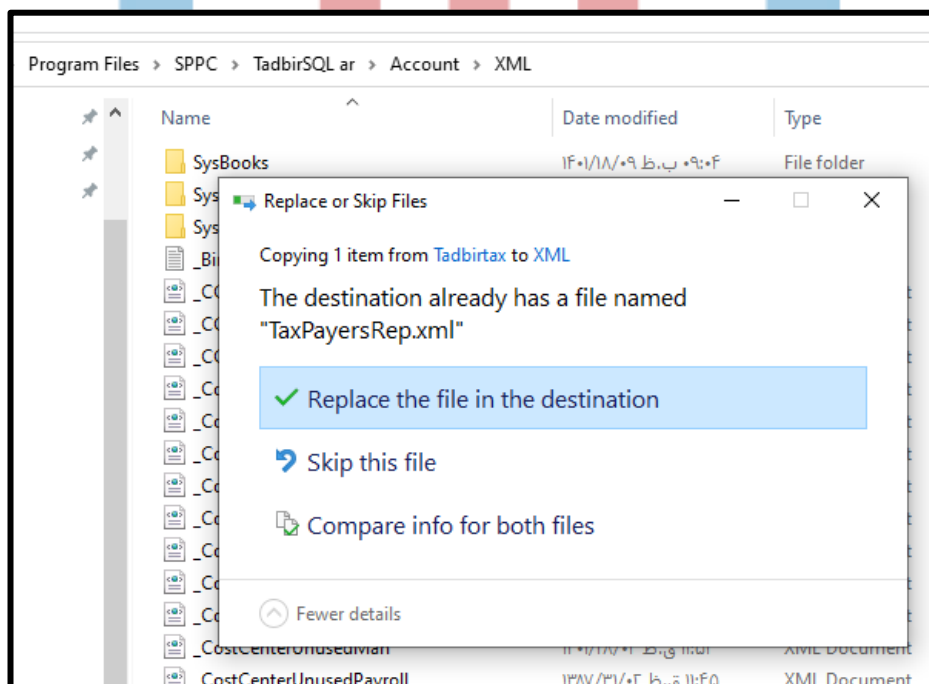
Program Files › SPPC › TadbirSQL ar › Account › XML

Name
Date modified
Type

SysBooks
۱۴۰۱/۱۸/۰۹ ب.ظ ۰۹:۰۴
File folder
Sys
Sys
_Bi
_C
_C
_C
_C
_C
_C
_C
_C
_C
_C
_C
_CostCenterUnusedMan
XML Document
_CostCenterUnusedPayroll
۱۳۸۷/۳۱/۰۲ ق.ظ ۱۱:۴۵
XML Document

Replace or Skip Files

Copying 1 item from Tadbirtax to XML

The destination already has a file named "TaxPayersRep.xml"

Replace the file in the destination

Skip this file

Compare info for both files

Fewer details